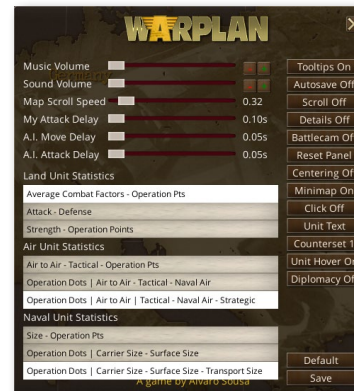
WARPLAN

Music Volume
Sound Volume
Map Scroll Speed 0.32
My Attack Delay 0.10s
A.I. Move Delay 0.05s
A.I. Attack Delay 0.05s

Land Unit Statistics
Average Combat Factors - Operation Pts
Attack - Defense
Strength - Operation Points

Air Unit Statistics
Air to Air - Tactical - Operation Pts
Operation Dots | Air to Air - Tactical - Naval Air
Operation Dots | Air to Air | Tactical - Naval Air - Strategic

Naval Unit Statistics
Size - Operation Pts
Operation Dots | Carrier Size - Surface Size
Operation Dots | Carrier Size - Surface Size - Transport Size

A game by Alvaro Sousa

Tooltips On
Autosave Off
Scroll Off
Details Off
Battlecam Of
Reset Panel
Centering Of
Minimap On
Click Off
Unit Text
Counterset 1
Unit Hover O
Diplomacy O

Default
Save